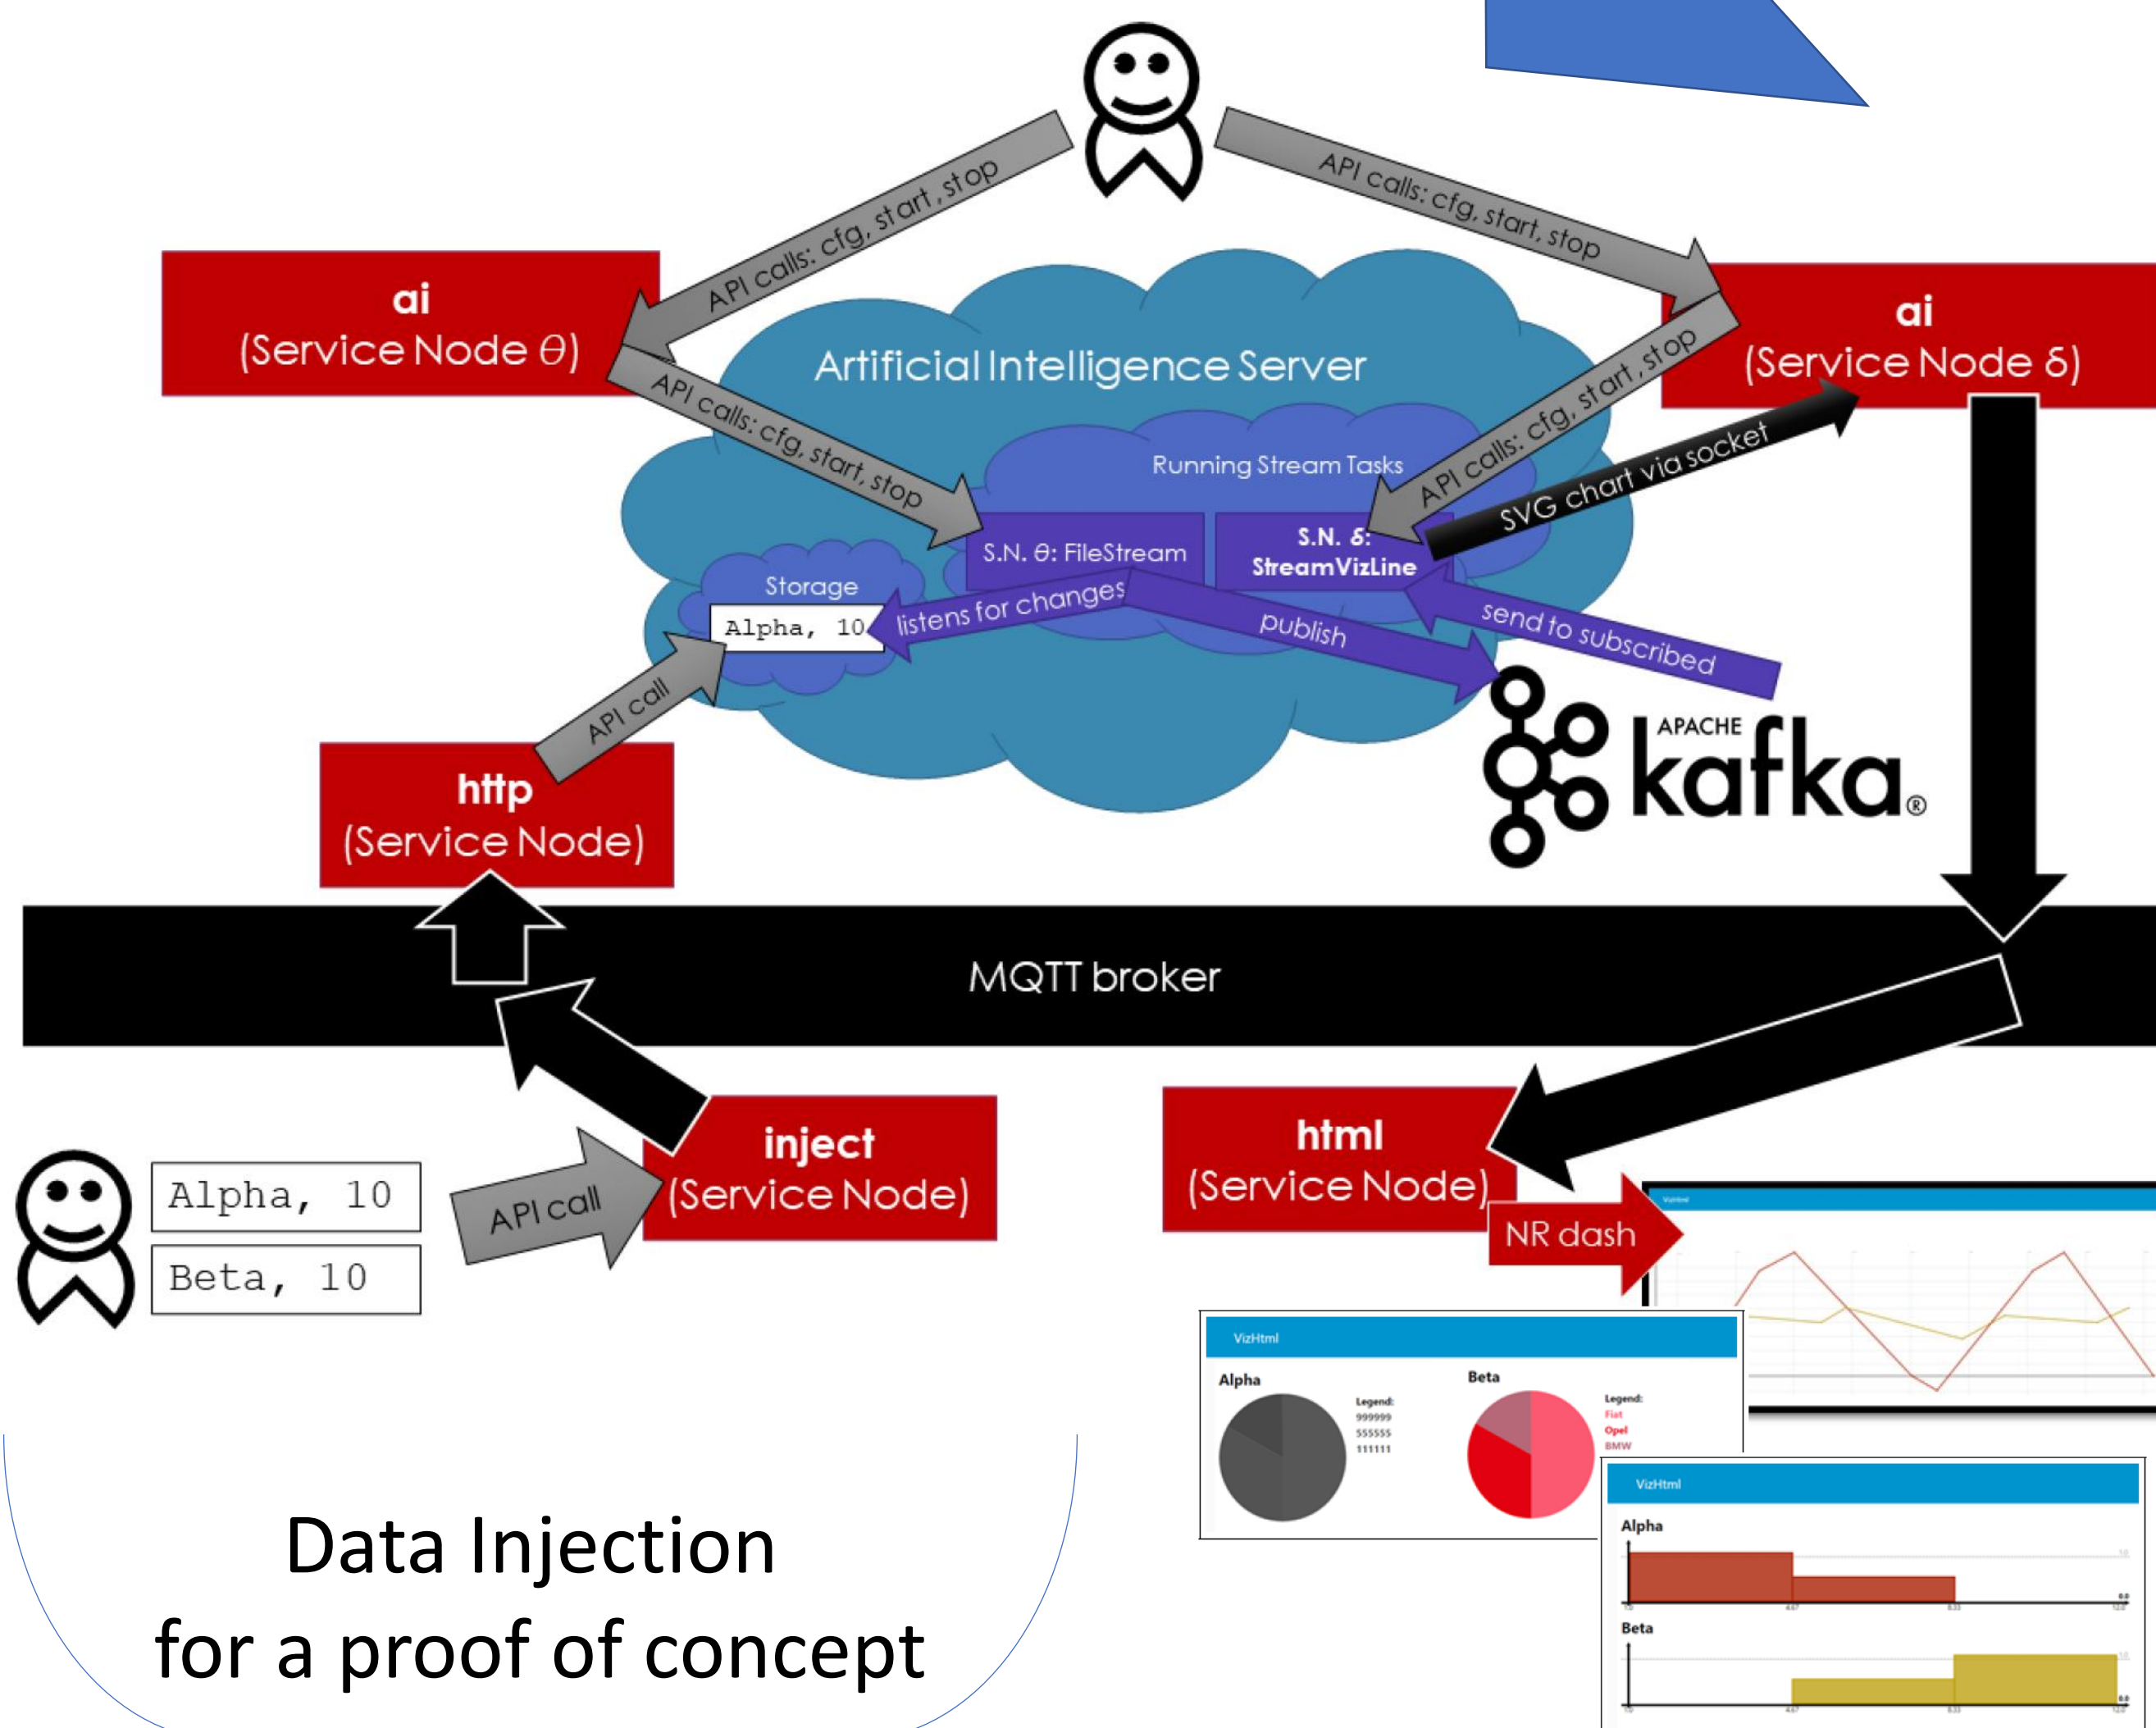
API calls: cfg, start, stop

API calls: cfg, start, stop

ai
(Service Node $\theta$)

ai
(Service Node $\delta$)

Artificial Intelligence Server

API calls: cfg, start, stop

API calls: cfg, start, stop

Running Stream Tasks

SVG chart via socket

S.N. $\theta$: FileStream

S.N. $\delta$: StreamVizLine

Storage

Alpha, 10

listens for changes

publish

send to subscribed

API call

APACHE kafka®

http
(Service Node)

MQTT broker

inject
(Service Node)

html
(Service Node)

Alpha, 10

Beta, 10

API call

NR dash

VizHtml

VizHtml

Alpha

Beta

Legend:
999999
555555
111111

Legend:
Fiat
Opel
BMW

VizHtml

Alpha

Beta

Data Injection
for a proof of concept